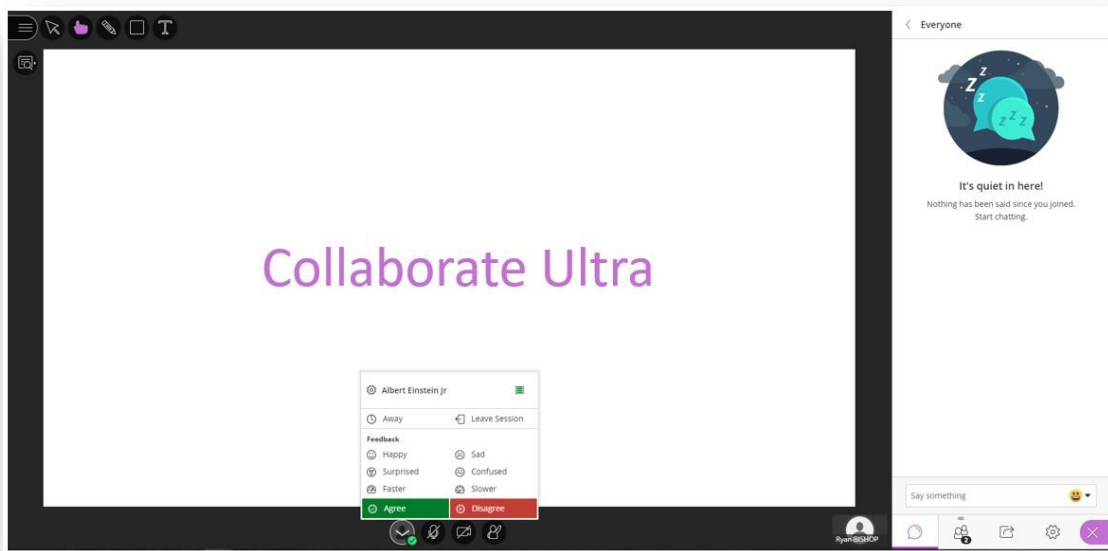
Collaborate Ultra

Albert Einstein Jr

Away
Leave Session

Feedback

Happy
Sad
Surprised
Confused
Faster
Slower
Agree
Disagree

Ryan BISHOP

Everyone

It's quiet in here!
Nothing has been said since you joined. Start chatting.

Say something